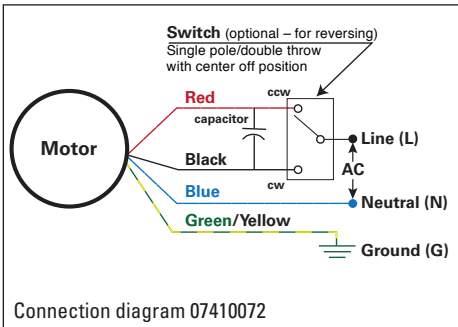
Switch (optional – for reversing)
Single pole/double throw with center off position

ccw

Red

capacitor

Motor

Line (L)

Black

AC

cw

Blue

Neutral (N)

Green/Yellow

Ground (G)

Connection diagram 07410072